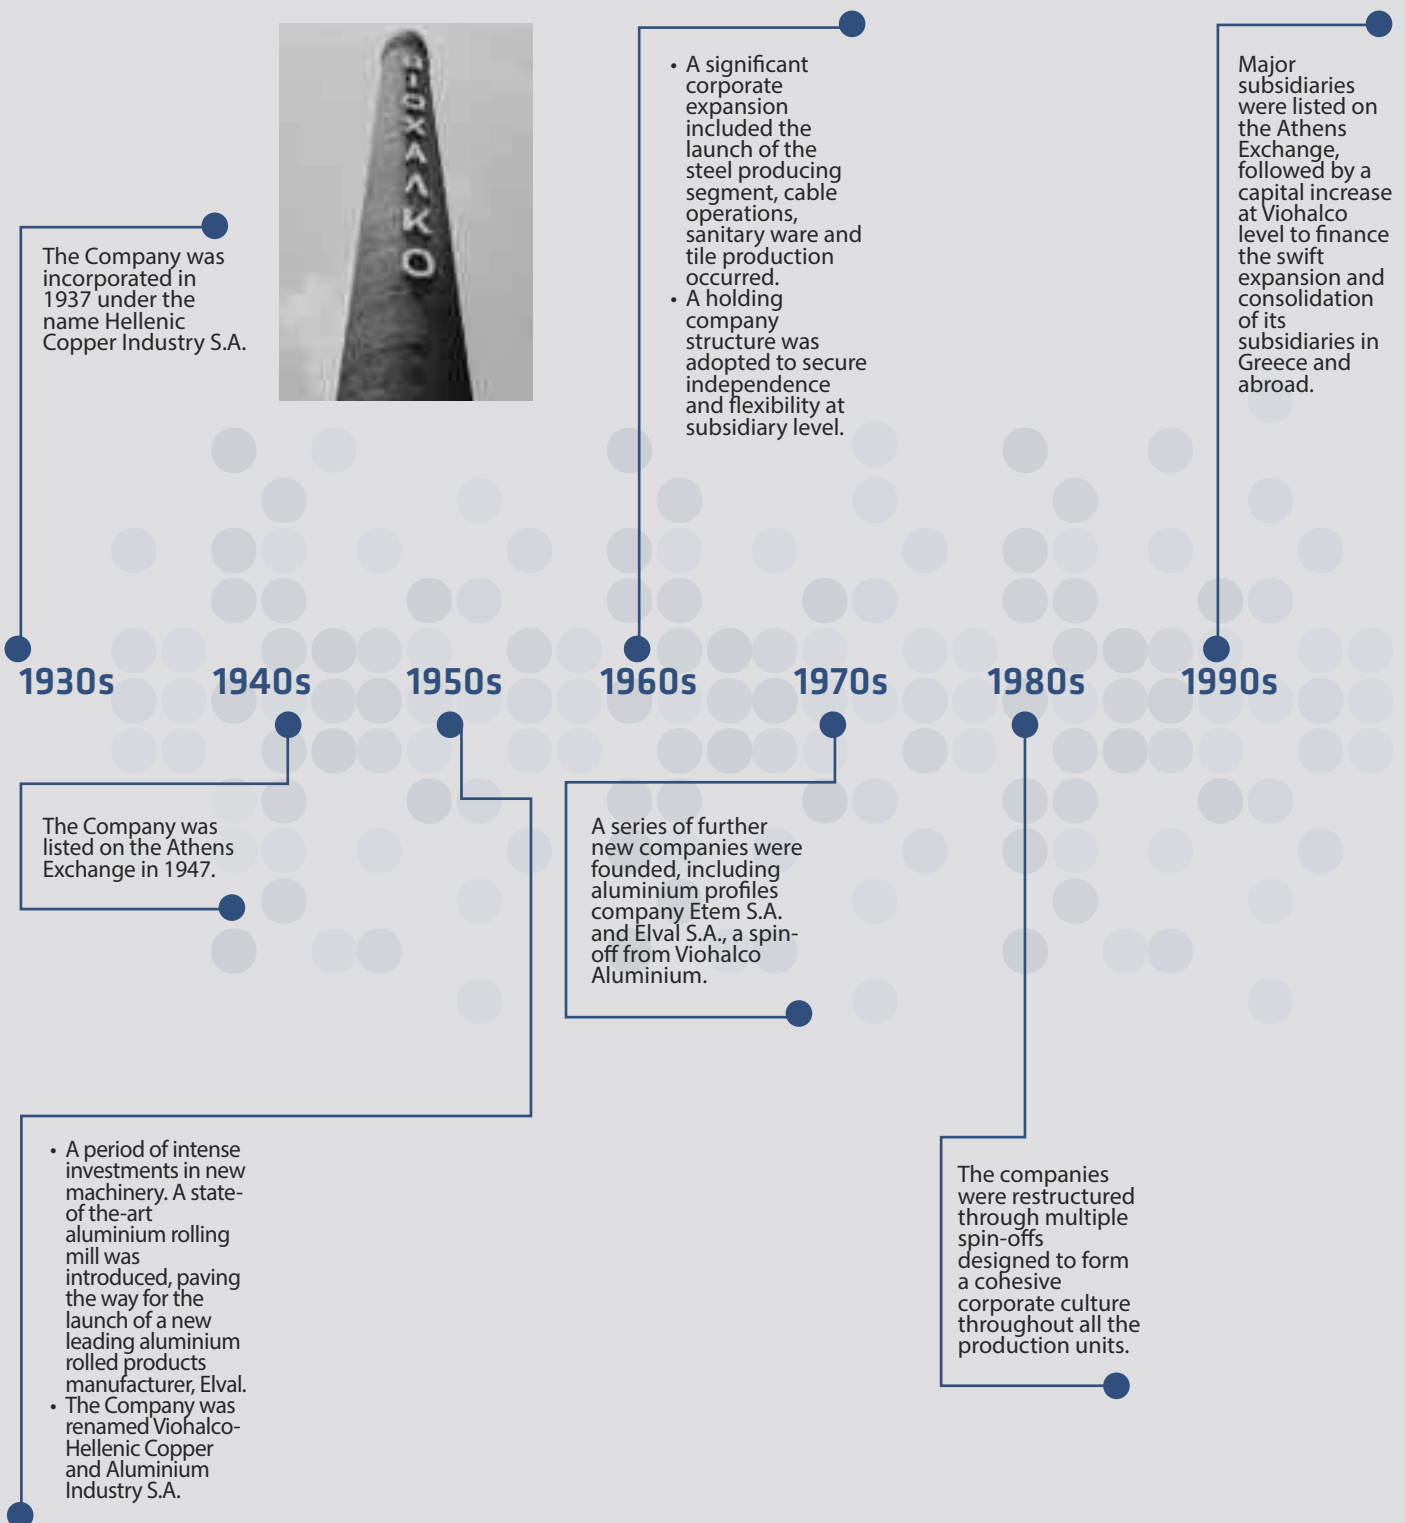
The Company was incorporated in 1937 under the name Hellenic Copper Industry S.A.

ΒΙΟΧΑΛΚΟ

• A significant corporate expansion included the launch of the steel producing segment, cable operations, sanitary ware and tile production occurred.
• A holding company structure was adopted to secure independence and flexibility at subsidiary level.

Major subsidiaries were listed on the Athens Exchange, followed by a capital increase at Viohalco level to finance the swift expansion and consolidation of its subsidiaries in Greece and abroad.

1930s 1940s 1950s 1960s 1970s 1980s 1990s

The Company was listed on the Athens Exchange in 1947.

A series of further new companies were founded, including aluminium profiles company Etem S.A. and Elval S.A., a spin-off from Viohalco Aluminium.

• A period of intense investments in new machinery. A state-of the-art aluminium rolling mill was introduced, paving the way for the launch of a new leading aluminium rolled products manufacturer, Elval.
• The Company was renamed Viohalco-Hellenic Copper and Aluminium Industry S.A.

The companies were restructured through multiple spin-offs designed to form a cohesive corporate culture throughout all the production units.